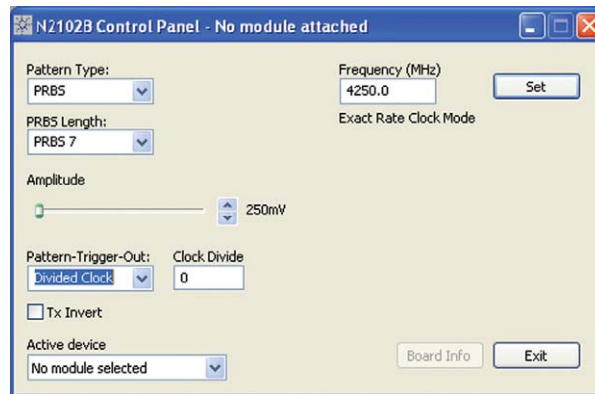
N2102B Control Panel - No module attached

Pattern Type:
PRBS

PRBS Length:
PRBS 7

Frequency (MHz)
4250.0

Set

Exact Rate Clock Mode

Amplitude

250mV

Pattern-Trigger-Out:
Divided Clock

Clock Divide
0

Tx Invert

Active device
No module selected

Board Info

Exit